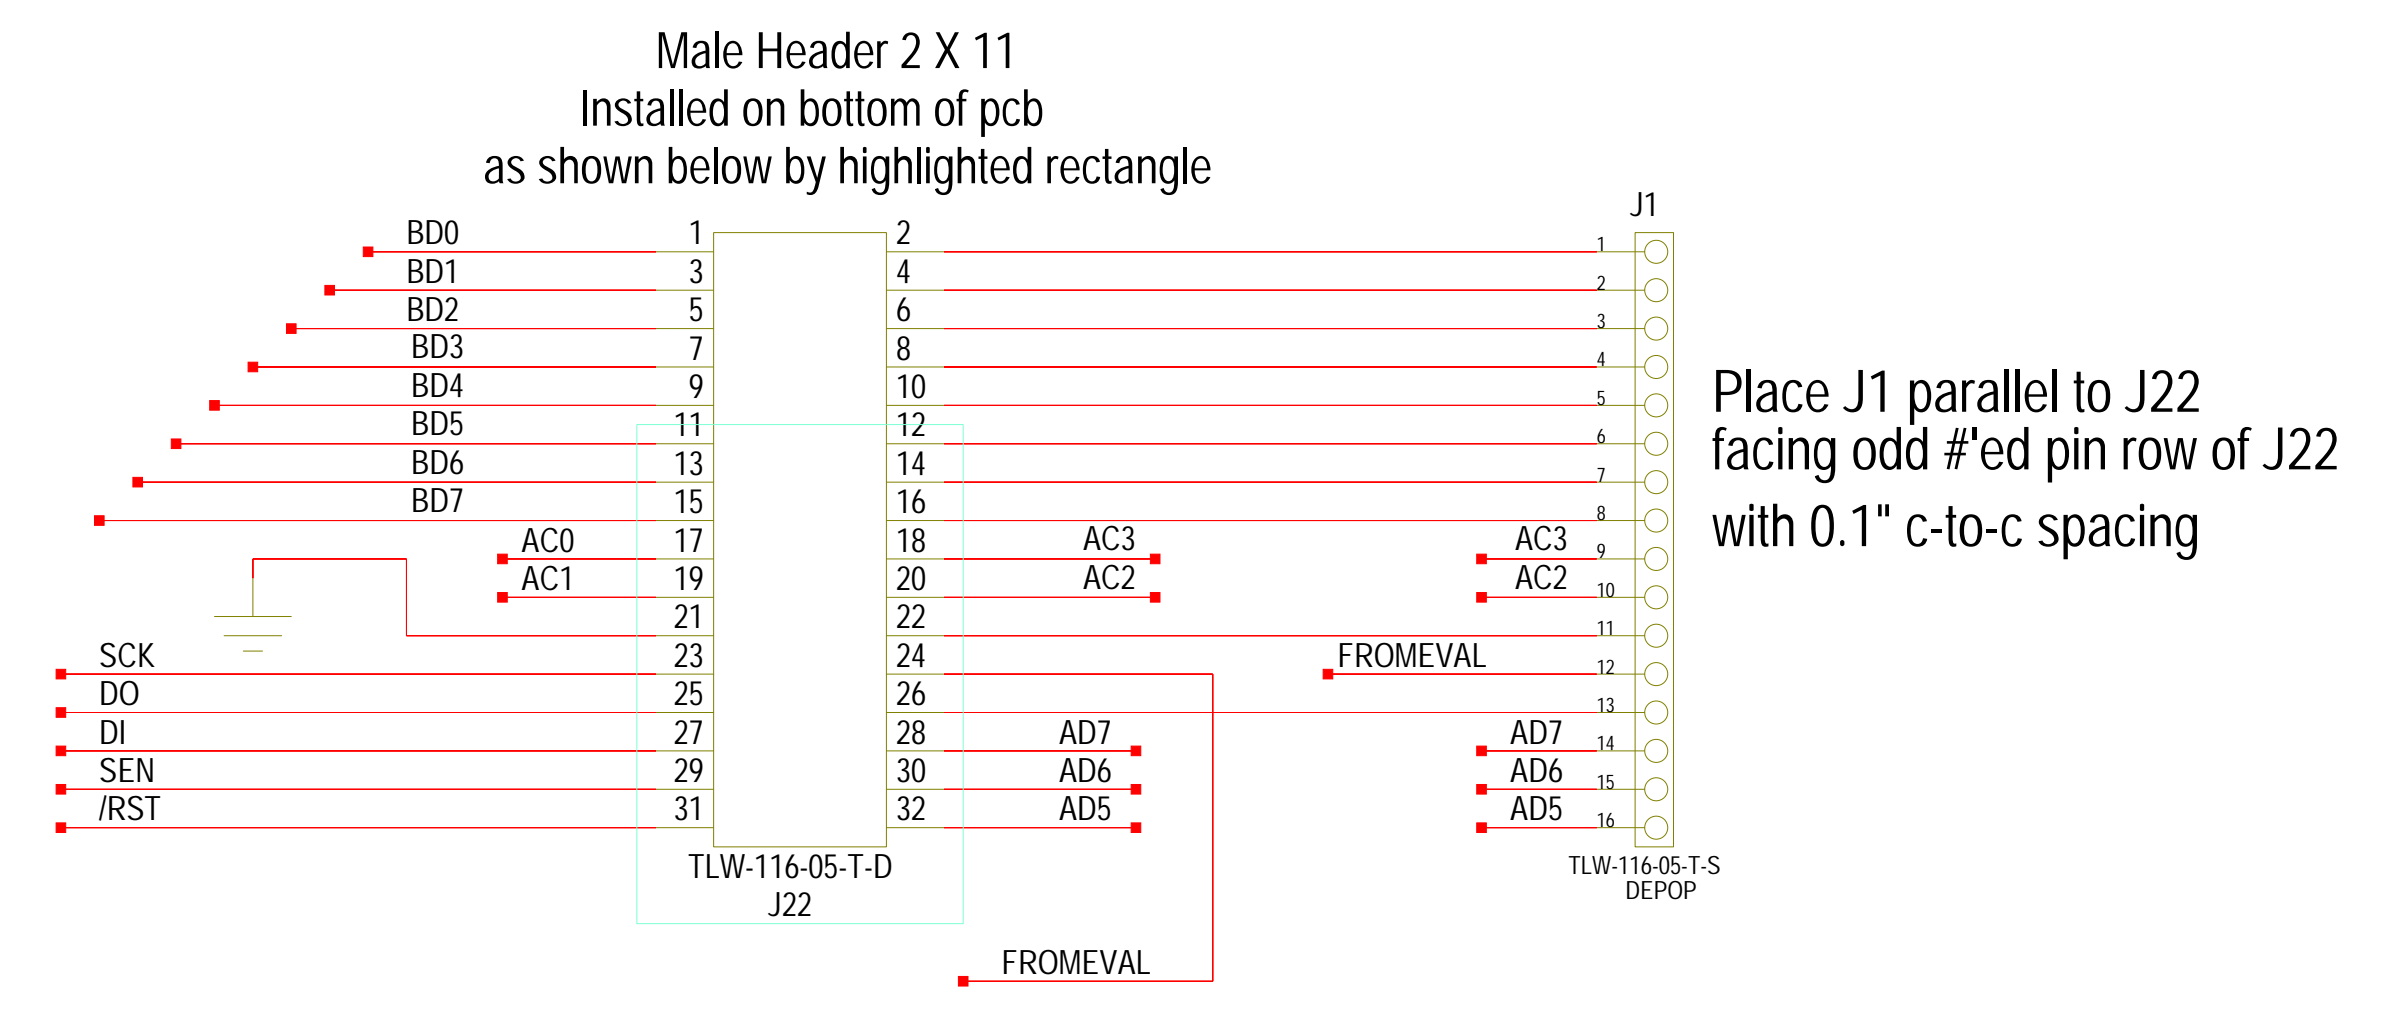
Male Header 2 X 11
Installed on bottom of pcb
as shown below by highlighted rectangle

J1

BD0 1 2 1
BD1 3 4 2
BD2 5 6 3
BD3 7 8 4
BD4 9 10 5
BD5 11 12 6
BD6 13 14 7
BD7 15 16 8
AC0 17 18 AC3 AC3 9
AC1 19 20 AC2 AC2 10
21 22 11
SCK 23 24 FROMEVAL 12
DO 25 26 13
DI 27 28 AD7 AD7 14
SEN 29 30 AD6 AD6 15
/RST 31 32 AD5 AD5 16

TLW-116-05-T-D
J22

TLW-116-05-T-S
DEPOP

FROMEVAL

Place J1 parallel to J22
facing odd #'ed pin row of J22
with 0.1" c-to-c spacing